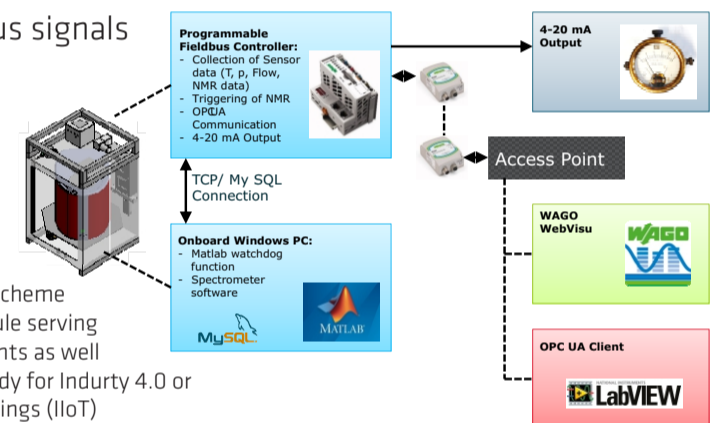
us signals

Programmable Fieldbus Controller:
- Collection of Sensor data (T, p, Flow, NMR data)
- Triggering of NMR
- OPC UA Communication
- 4-20 mA Output

4-20 mA Output

TCP/ My SQL Connection

Access Point

Onboard Windows PC:
- Matlab watchdog function
- Spectrometer software

MySQL

MATLAB

WAGO WebVisu

WAGO

OPC UA Client

LabVIEW

cheme
ule serving
nts as well
dy for Indurty 4.0 or
ings (IIoT)